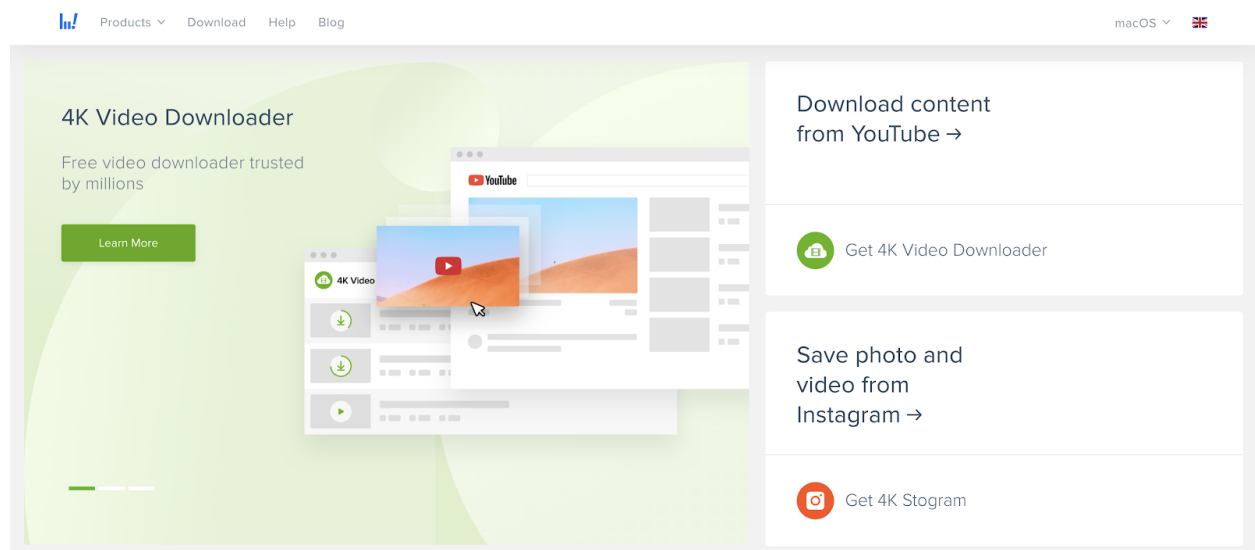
Products Download Help Blog macOS

4K Video Downloader

Free video downloader trusted by millions

Learn More

YouTube

4K Video

Download content from YouTube →

Get 4K Video Downloader

Save photo and video from Instagram →

Get 4K Stogram